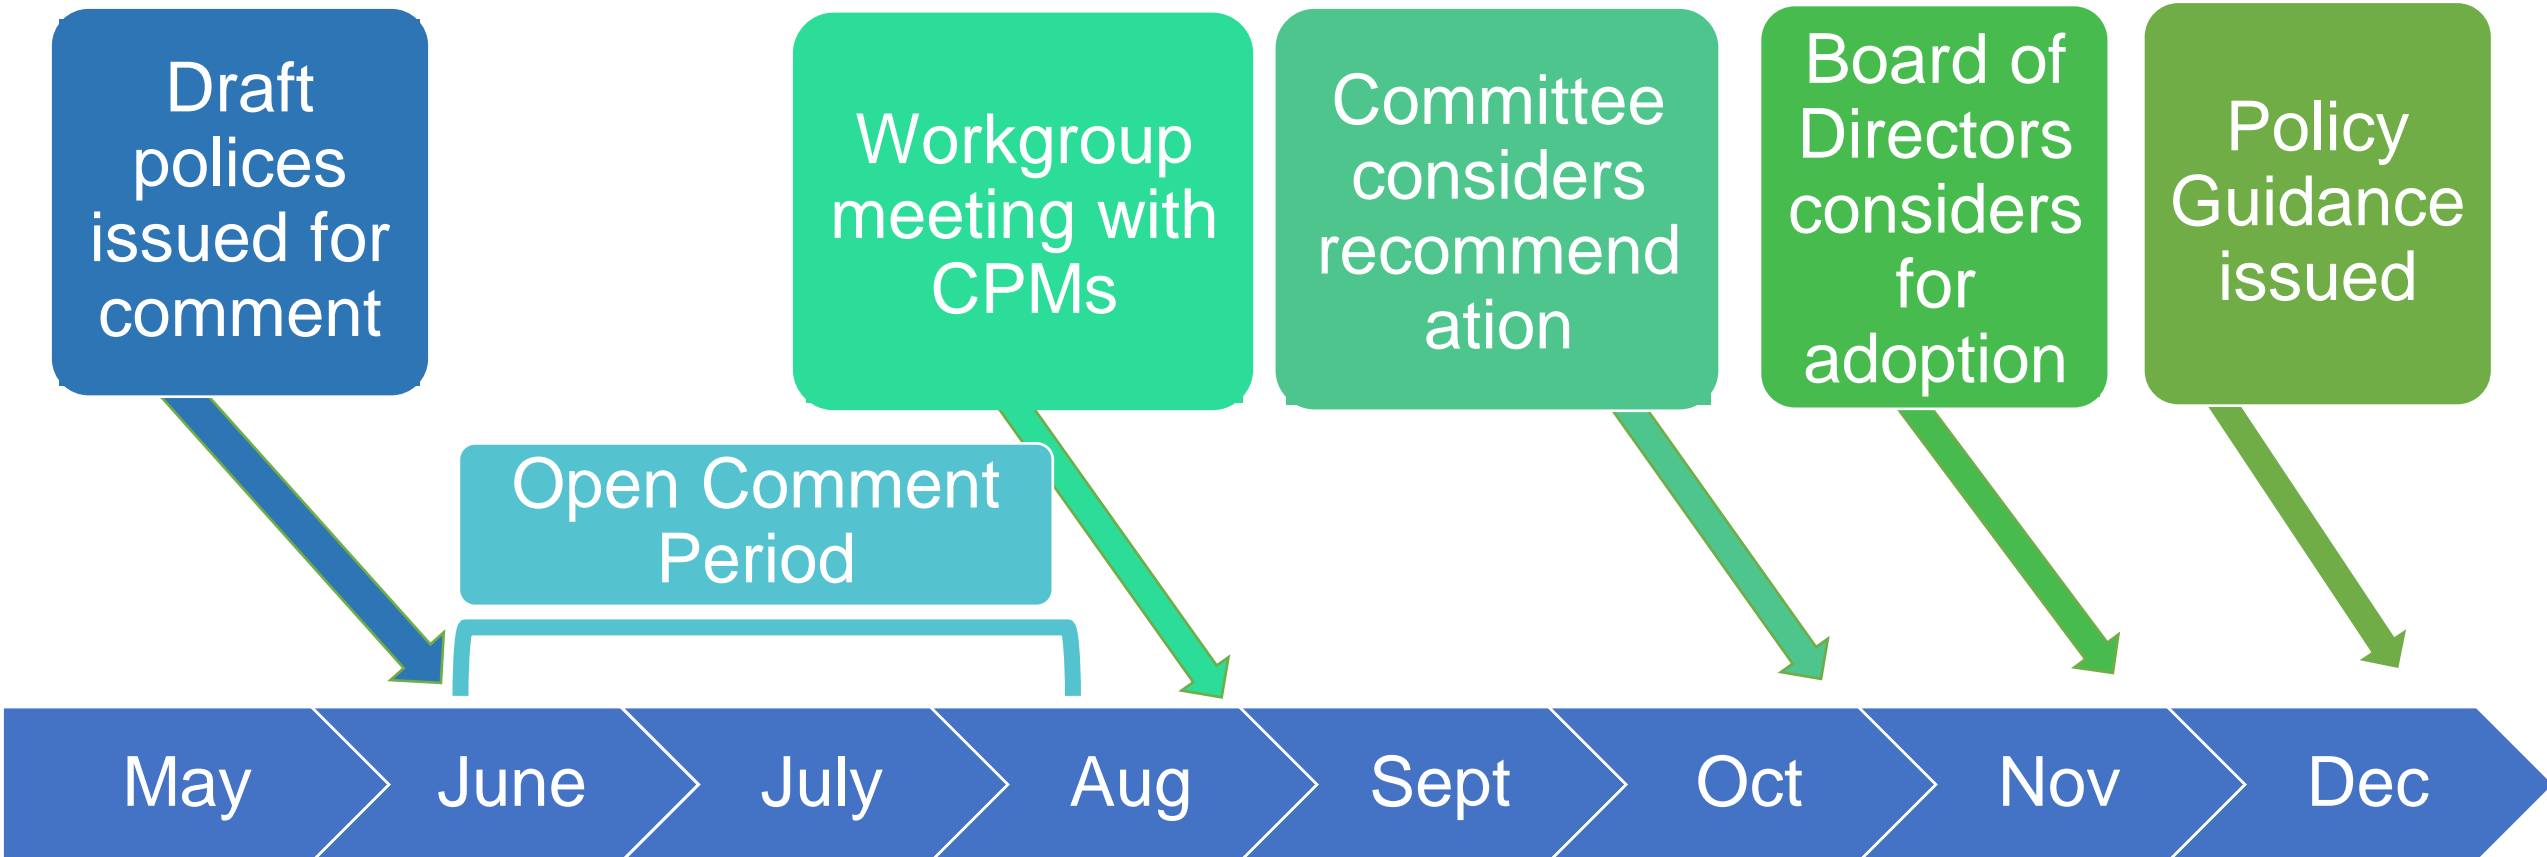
Draft polices issued for comment

Workgroup meeting with CPMs

Committee considers recommendation

Board of Directors considers for adoption

Policy Guidance issued

Open Comment Period

May

June

July

Aug

Sept

Oct

Nov

Dec